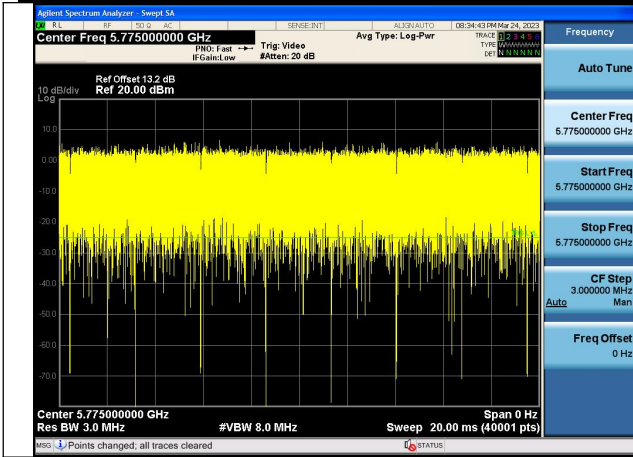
Agilent Spectrum Analyzer - Swept SA

RL | RF | 50 Ω AC | SENSE:INT | ALIGN AUTO | 08:34:43 PM Mar 24, 2023

Center Freq 5.775000000 GHz

PNO: Fast
IFGain:Low

Trig: Video
#Atten: 20 dB

Avg Type: Log-Pwr

TRACE 1 2 3 4 5 6
TYPE WWWWWW
DET N N N N N N

Frequency

Auto Tune

Ref Offset 13.2 dB
10 dB/div Ref 20.00 dBm
Log

10.0
0.00
-10.0
-20.0
-30.0
-40.0
-50.0
-60.0
-70.0

Center Freq
5.775000000 GHz

Start Freq
5.775000000 GHz

Stop Freq
5.775000000 GHz

CF Step
3.000000 MHz
Auto Man

Freq Offset
0 Hz

Center 5.775000000 GHz
Res BW 3.0 MHz
#VBW 8.0 MHz
Span 0 Hz
Sweep 20.00 ms (40001 pts)

MSG Points changed; all traces cleared
STATUS